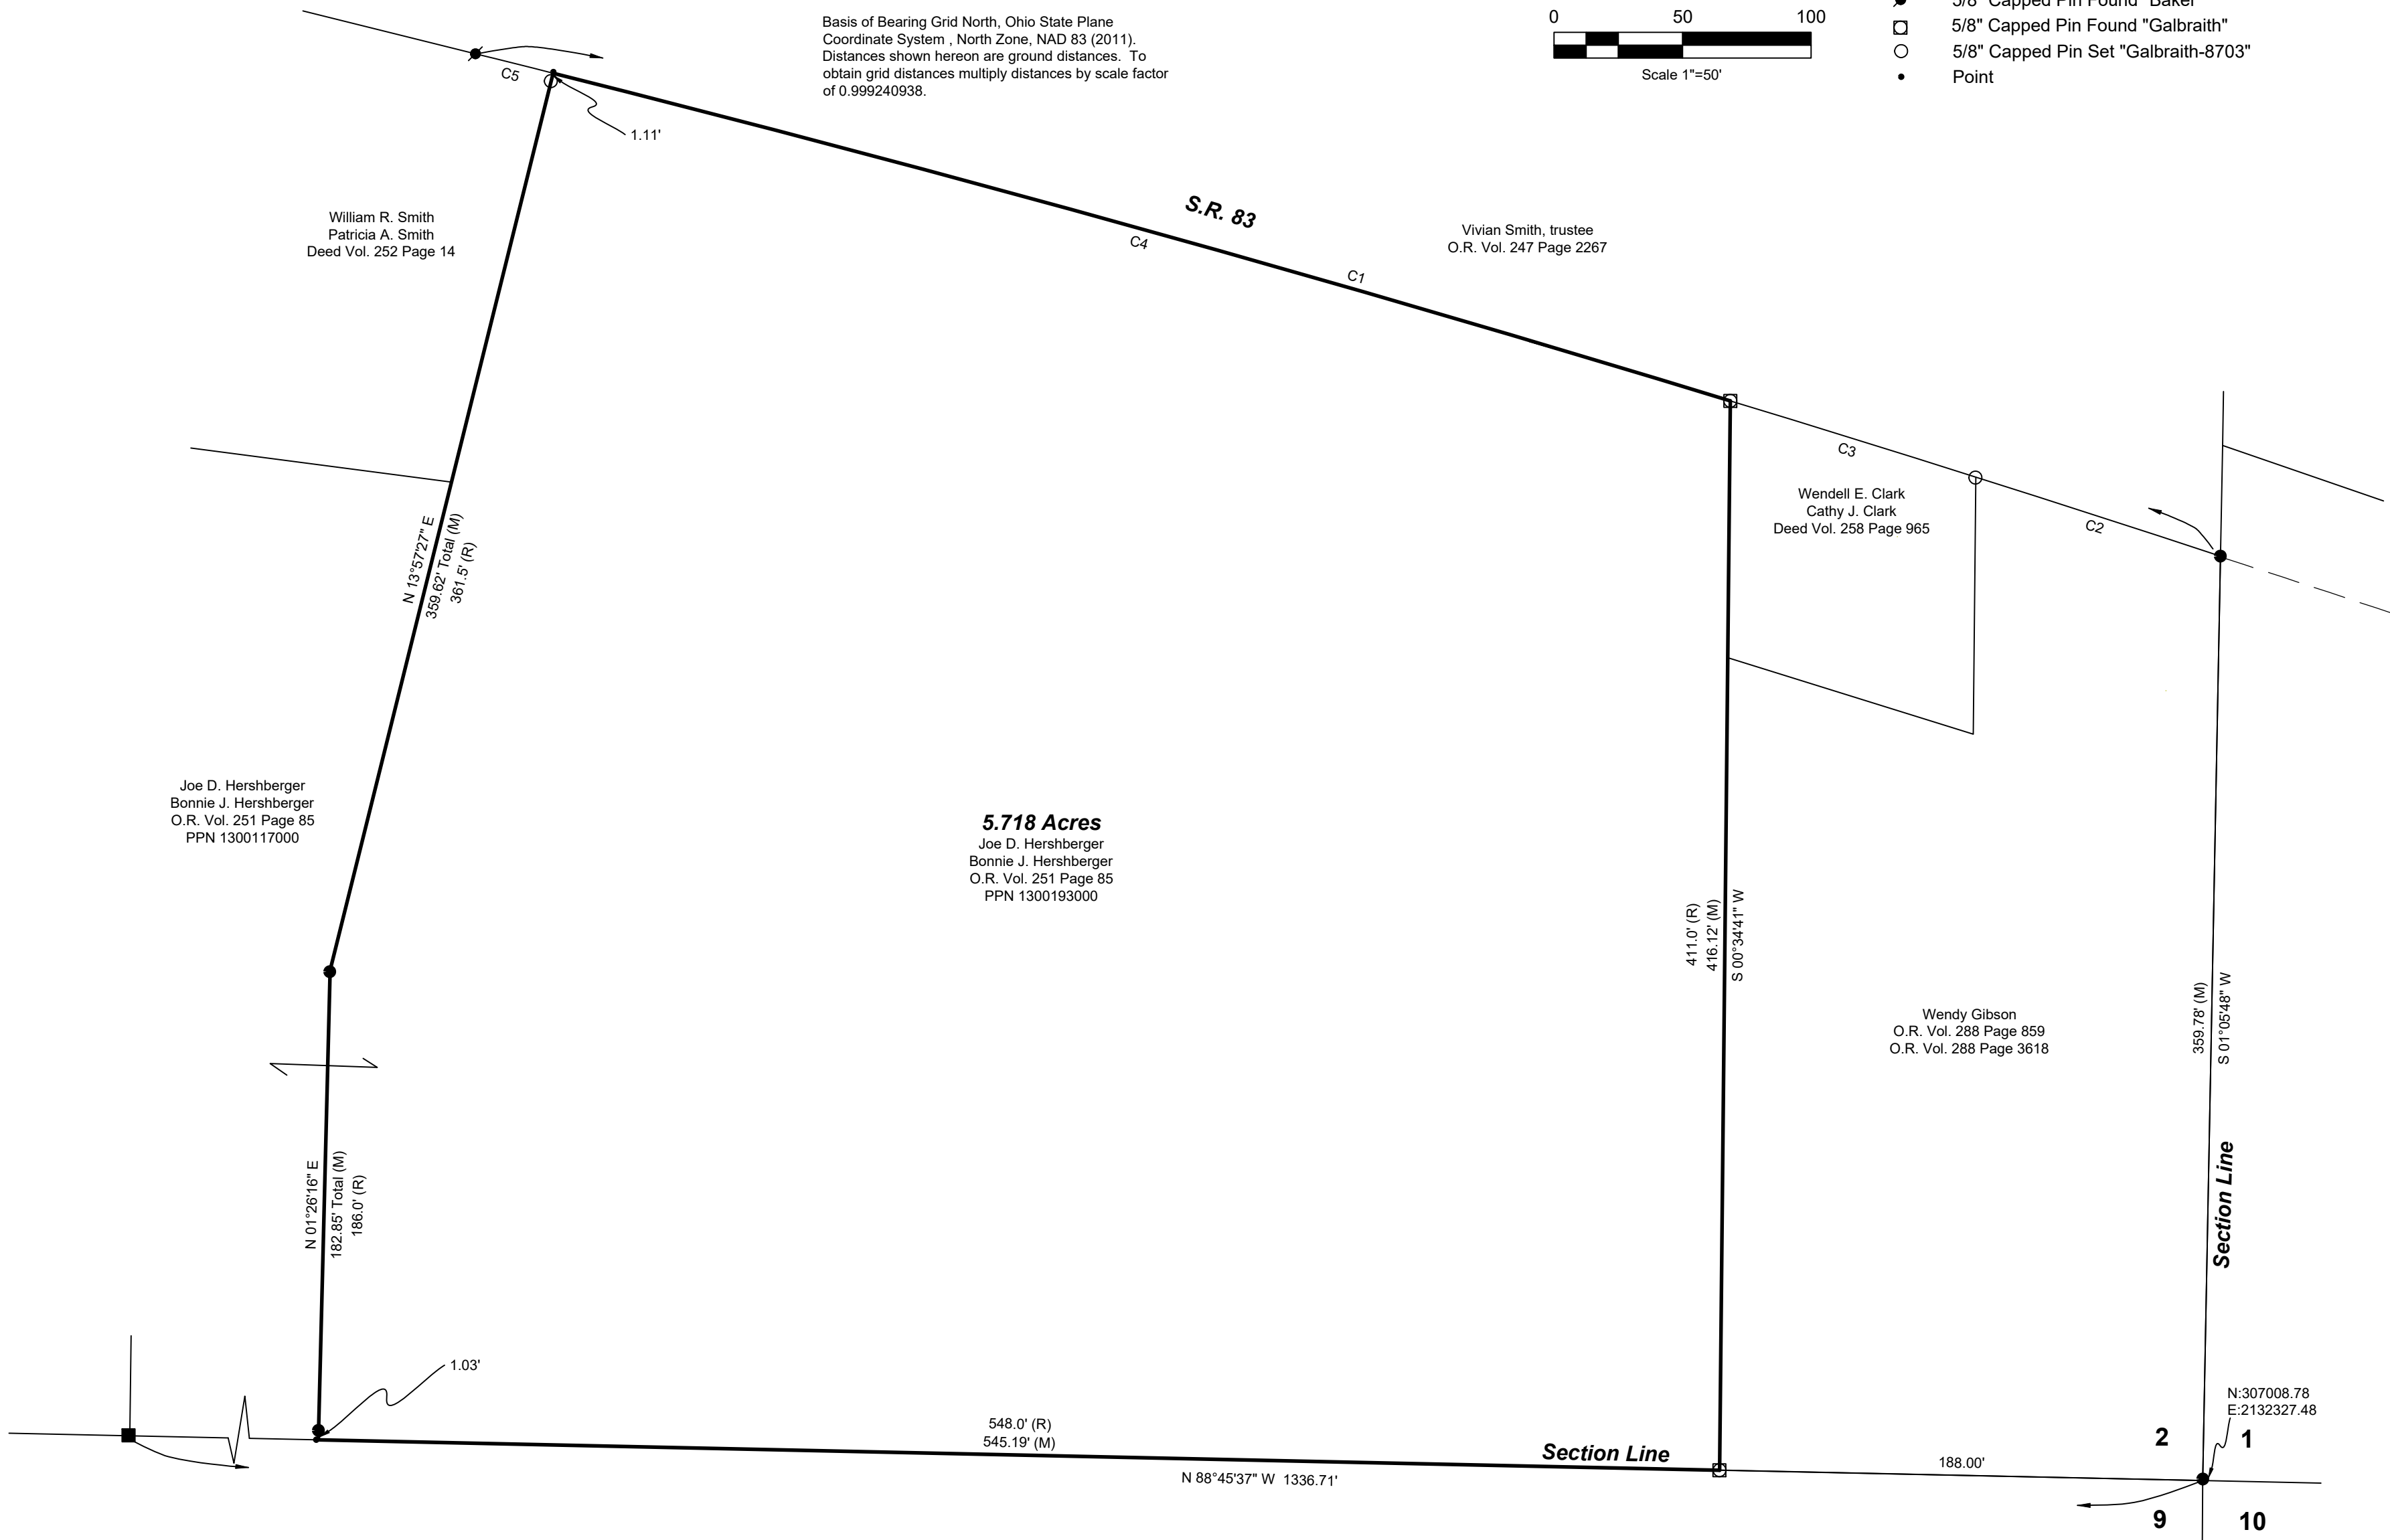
Basis of Bearing Grid North, Ohio State Plane Coordinate System , North Zone, NAD 83 (2011). Distances shown hereon are ground distances. To obtain grid distances multiply distances by scale factor of 0.999240938.

0 50 100

Scale 1"=50'

5/8" Capped Pin Found "Baker"
5/8" Capped Pin Found "Galbraith"
5/8" Capped Pin Set "Galbraith-8703"
Point

C5

1.11'

S.R. 83

C4

C1

Vivian Smith, trustee
O.R. Vol. 247 Page 2267

William R. Smith
Patricia A. Smith
Deed Vol. 252 Page 14

C3

Wendell E. Clark
Cathy J. Clark
Deed Vol. 258 Page 965

C2

N 13°57'27" E
359.62' Total (M)
361.5' (R)

Joe D. Hershberger
Bonnie J. Hershberger
O.R. Vol. 251 Page 85
PPN 1300117000

5.718 Acres
Joe D. Hershberger
Bonnie J. Hershberger
O.R. Vol. 251 Page 85
PPN 1300193000

411.0' (R)
416.12' (M)
S 00°34'41" W

Wendy Gibson
O.R. Vol. 288 Page 859
O.R. Vol. 288 Page 3618

359.78' (M)
S 01°05'48" W

Section Line

N 01°26'16" E
182.85' Total (M)
186.0' (R)

1.03'

548.0' (R)
545.19' (M)

Section Line

N 88°45'37" W 1336.71'

188.00'

N:307008.78
E:2132327.48

2 1
9 10